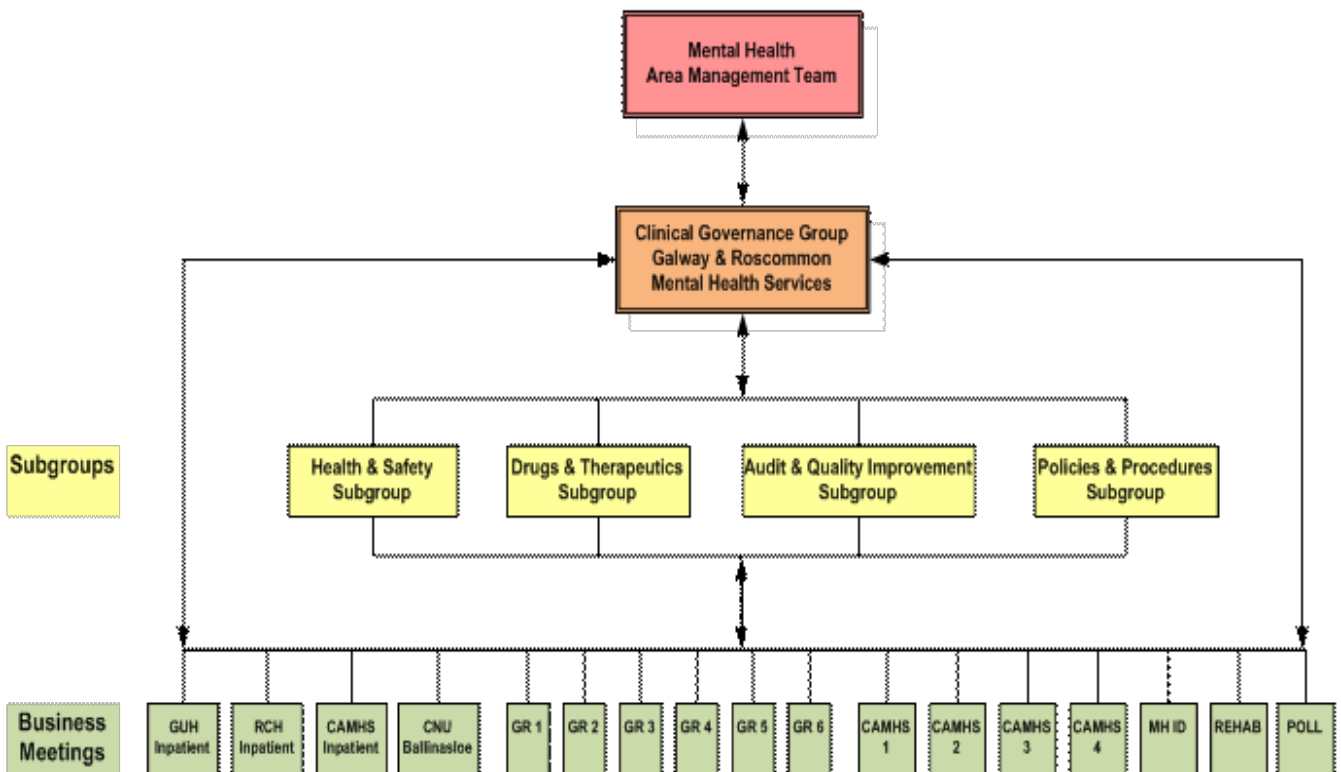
Mental Health
Area Management Team

Clinical Governance Group
Galway & Roscommon
Mental Health Services

Subgroups

Health & Safety
Subgroup

Drugs & Therapeutics
Subgroup

Audit & Quality Improvement
Subgroup

Policies & Procedures
Subgroup

Business
Meetings

GUH
Inpatient

RCH
Inpatient

CAMHS
Inpatient

CNU
Ballinasloe

GR 1

GR 2

GR 3

GR 4

GR 5

GR 6

CAMHS
1

CAMHS
2

CAMHS
3

CAMHS
4

MH ID

REHAB

POLL